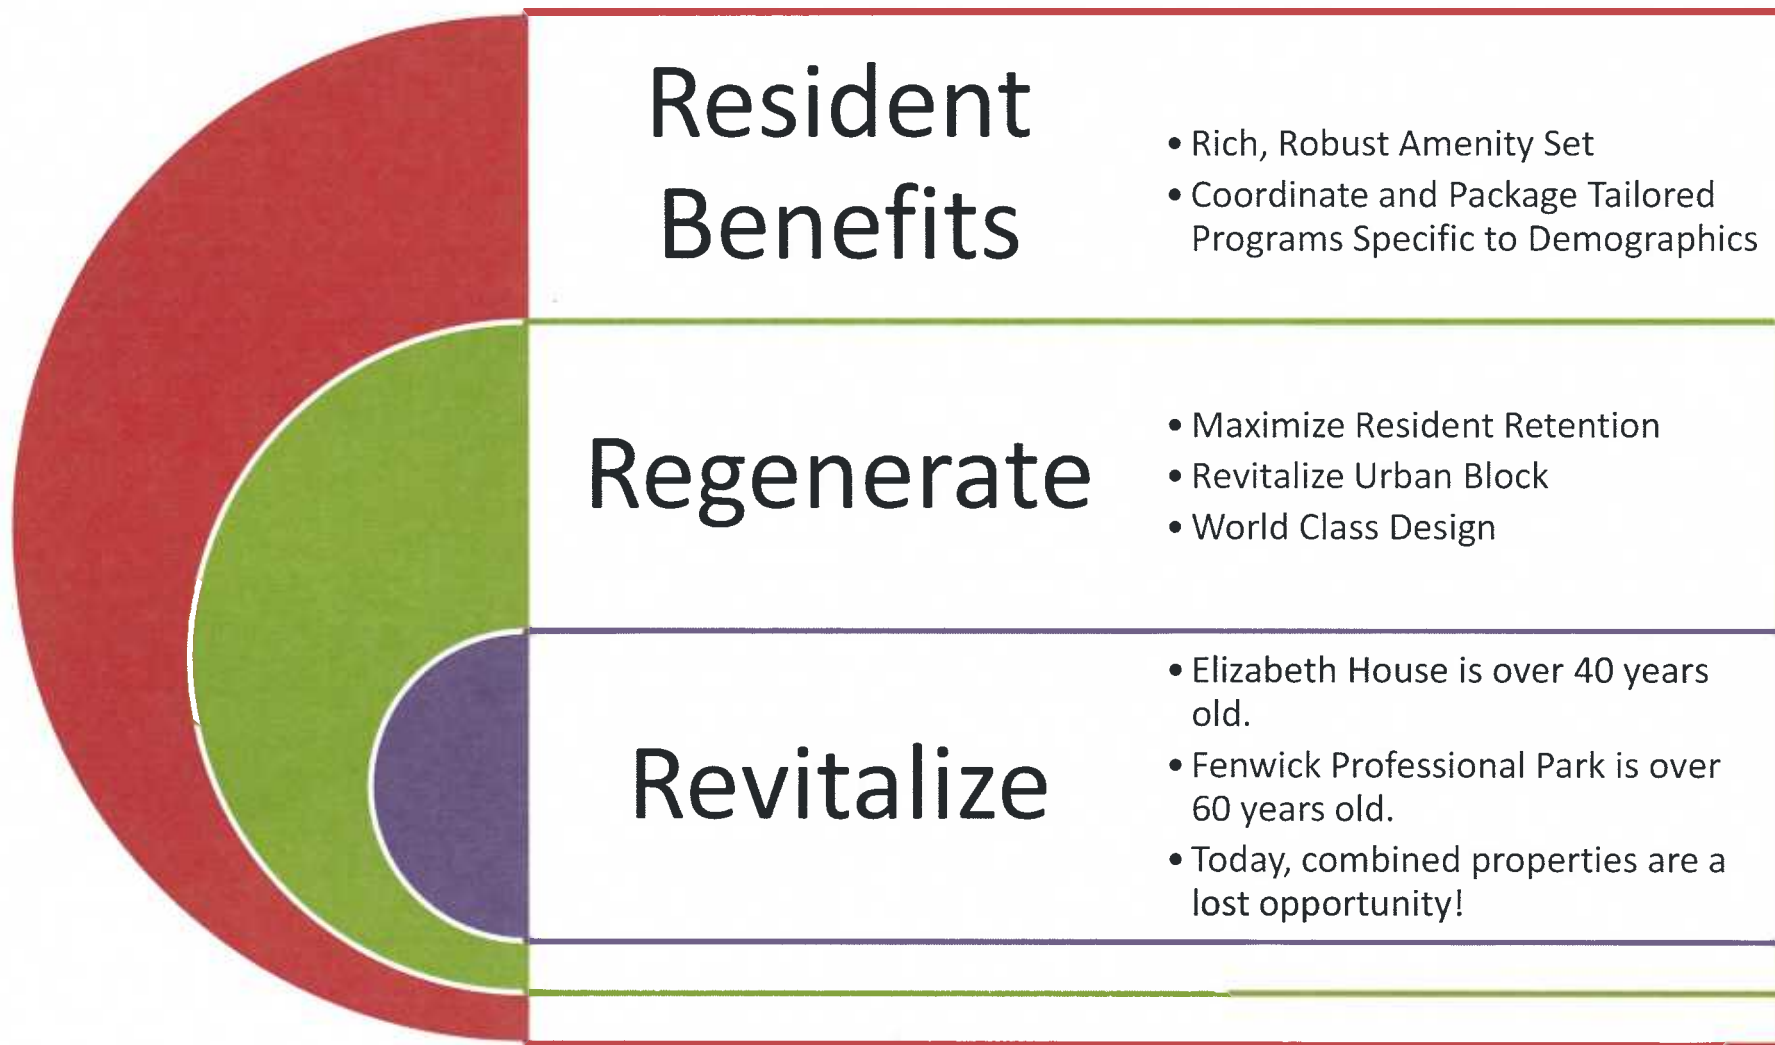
Resident Benefits

• Rich, Robust Amenity Set
• Coordinate and Package Tailored Programs Specific to Demographics

Regenerate

• Maximize Resident Retention
• Revitalize Urban Block
• World Class Design

Revitalize

• Elizabeth House is over 40 years old.
• Fenwick Professional Park is over 60 years old.
• Today, combined properties are a lost opportunity!